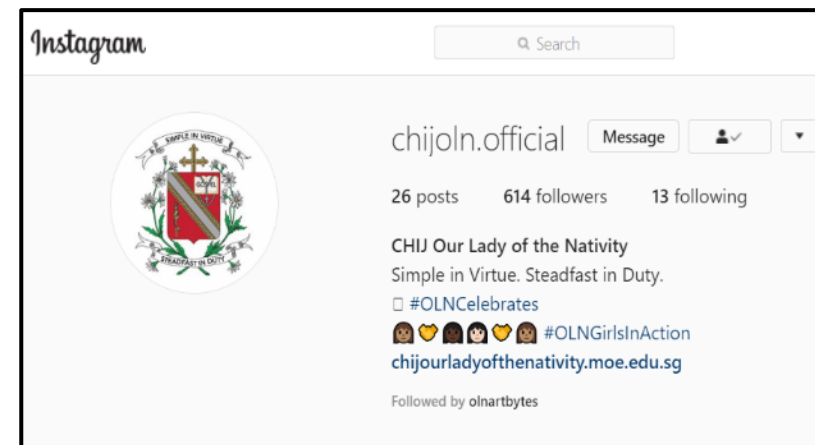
Instagram

Search

SIMPLE IN VIRTUE

GOSPEL

STEADFAST IN DUTY

chijoln.official Message

26 posts 614 followers 13 following

CHIJ Our Lady of the Nativity
Simple in Virtue. Steadfast in Duty.
▯ #OLNCelebrates
👩🏽💛👩🏿👩🏻💛👩🏽 #OLNGirlsInAction
chijourladyofthenativity.moe.edu.sg

Followed by olnartbytes